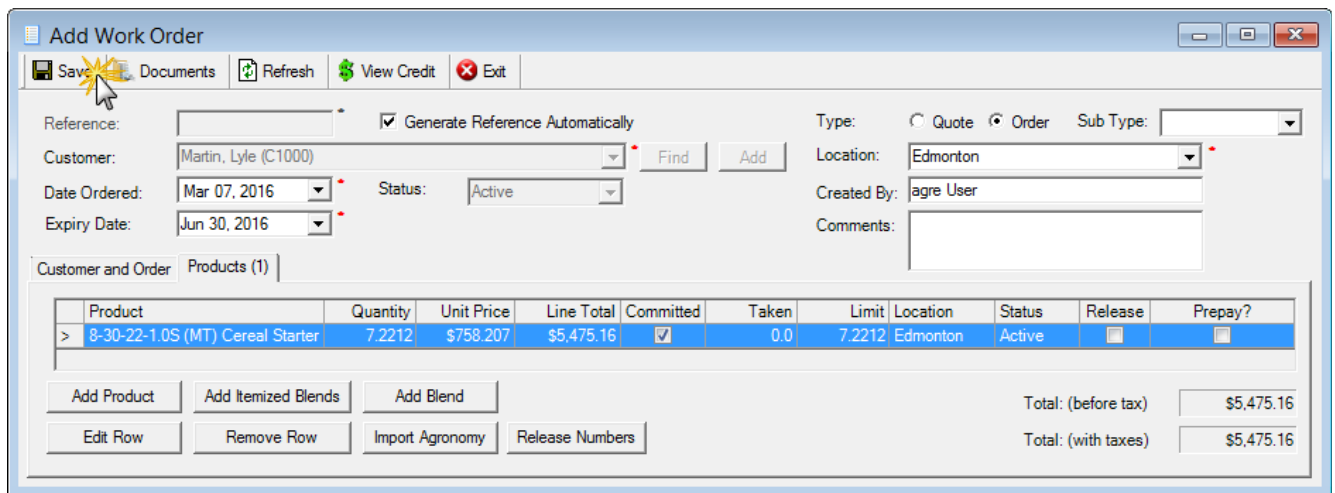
Add Work Order

Save Documents Refresh View Credit Exit

Reference: *
Generate Reference Automatically
Type: Quote Order Sub Type:
Customer: Martin, Lyle (C1000) * Find Add
Location: Edmonton *
Date Ordered: Mar 07, 2016 * Status: Active
Created By: agre User
Expiry Date: Jun 30, 2016 *
Comments:

Customer and Order Products (1)

| | Product | Quantity | Unit Price | Line Total | Committed | Taken | Limit | Location | Status | Release | Prepay? |
|---|---|---|---|---|---|---|---|---|---|---|---|
| > | 8-30-22-1.0S (MT) Cereal Starter | 7.2212 | $758.207 | $5,475.16 | ☑ | 0.0 | 7.2212 | Edmonton | Active | ☐ | ☐ |

Add Product Add Itemized Blends Add Blend
Edit Row Remove Row Import Agronomy Release Numbers

Total: (before tax) $5,475.16
Total: (with taxes) $5,475.16